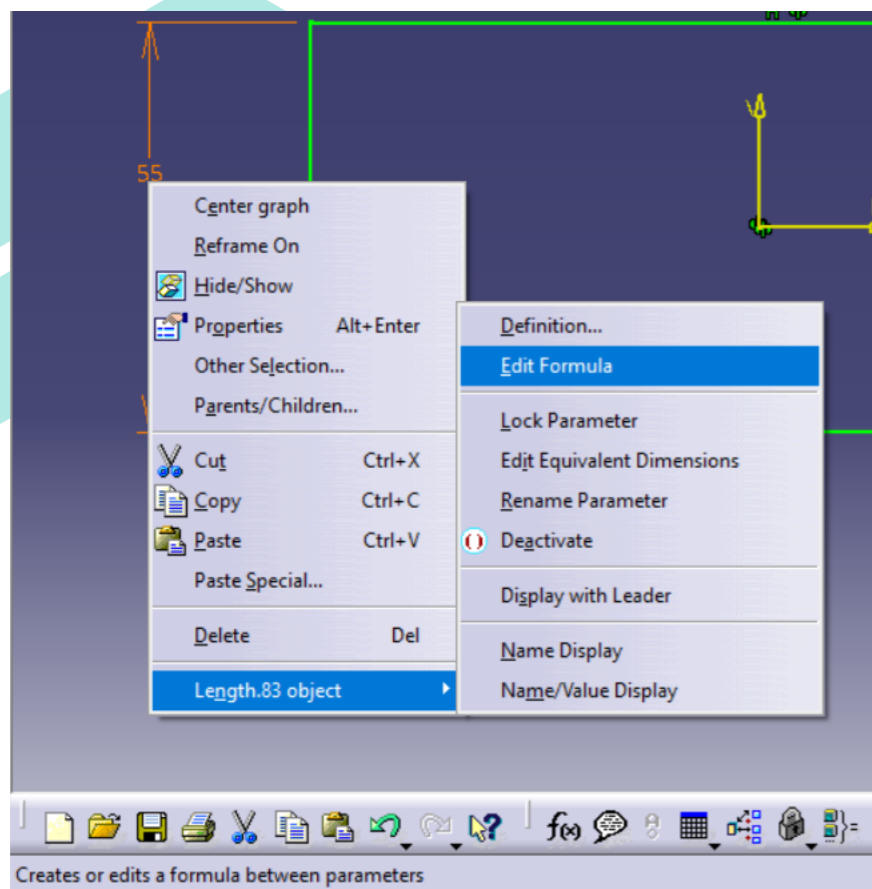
55

Center graph
Reframe On
Hide/Show
Properties Alt+Enter
Other Selection...
Parents/Children...
Cut Ctrl+X
Copy Ctrl+C
Paste Ctrl+V
Paste Special...
Delete Del
Length.83 object

Definition...
Edit Formula
Lock Parameter
Edit Equivalent Dimensions
Rename Parameter
Deactivate
Display with Leader
Name Display
Name/Value Display

f(x)

Creates or edits a formula between parameters